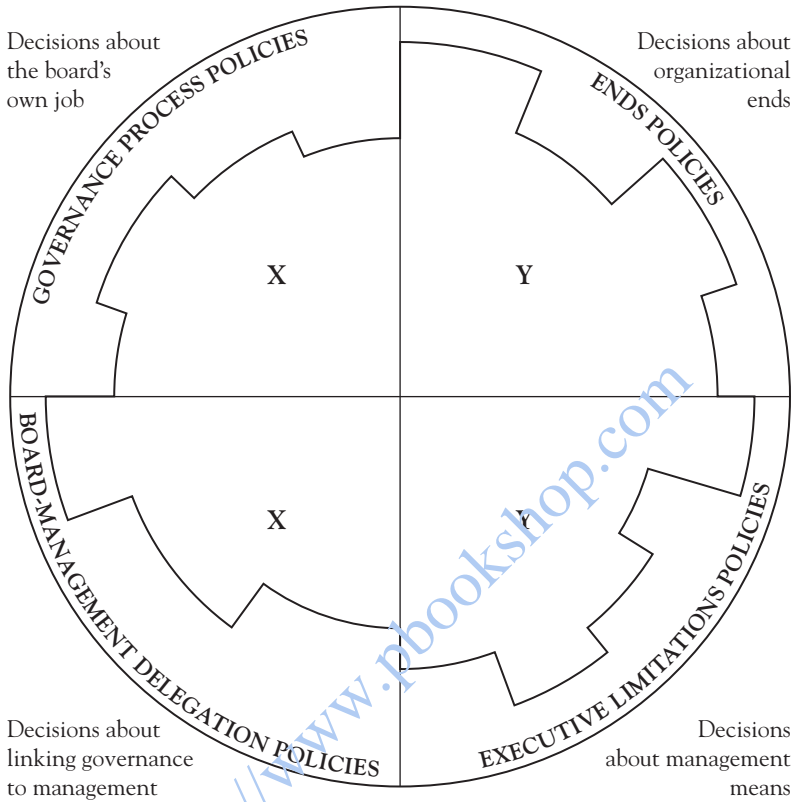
Decisions about the board's own job

GOVERNANCE PROCESS POLICIES

Decisions about organizational ends

ENDS POLICIES

X

Y

BOARD-MANAGEMENT DELEGATION POLICIES

X

Y

EXECUTIVE LIMITATIONS POLICIES

Decisions about linking governance to management

Decisions about management means

//www.pbookshop.com